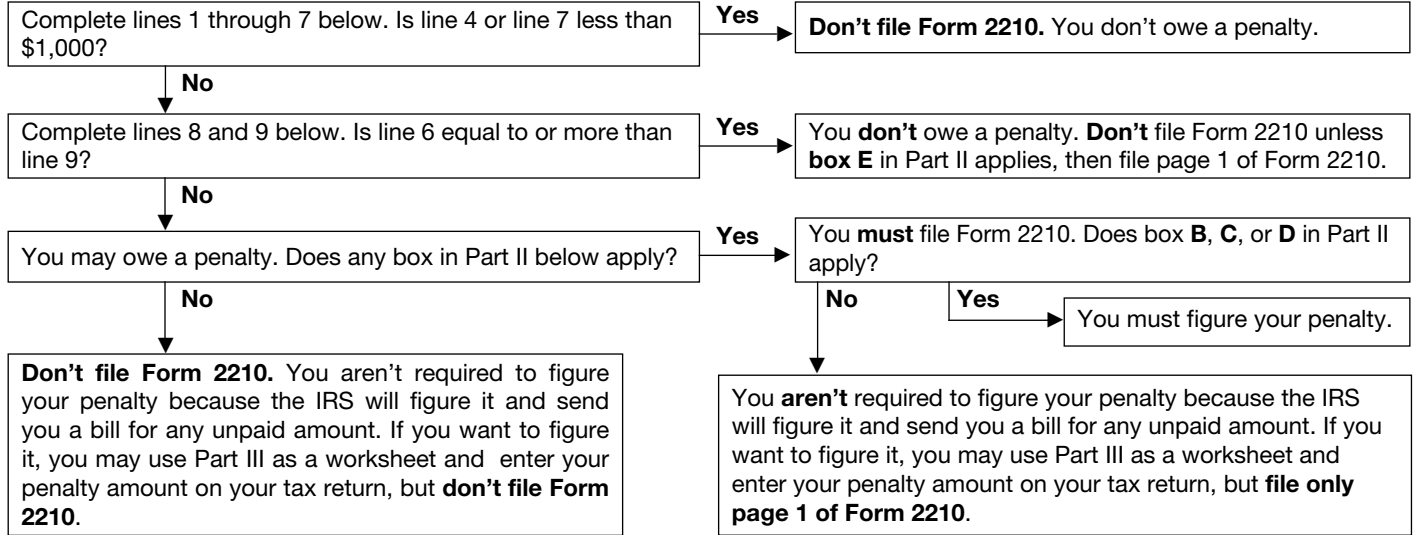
Complete lines 1 through 7 below. Is line 4 or line 7 less than $1,000?

Yes

Don't file Form 2210. You don't owe a penalty.

No

Complete lines 8 and 9 below. Is line 6 equal to or more than line 9?

Yes

You don't owe a penalty. Don't file Form 2210 unless box E in Part II applies, then file page 1 of Form 2210.

No

You may owe a penalty. Does any box in Part II below apply?

Yes

You must file Form 2210. Does box B, C, or D in Part II apply?

No

Yes

You must figure your penalty.

No

Don't file Form 2210. You aren't required to figure your penalty because the IRS will figure it and send you a bill for any unpaid amount. If you want to figure it, you may use Part III as a worksheet and enter your penalty amount on your tax return, but don't file Form 2210.

You aren't required to figure your penalty because the IRS will figure it and send you a bill for any unpaid amount. If you want to figure it, you may use Part III as a worksheet and enter your penalty amount on your tax return, but file only page 1 of Form 2210.